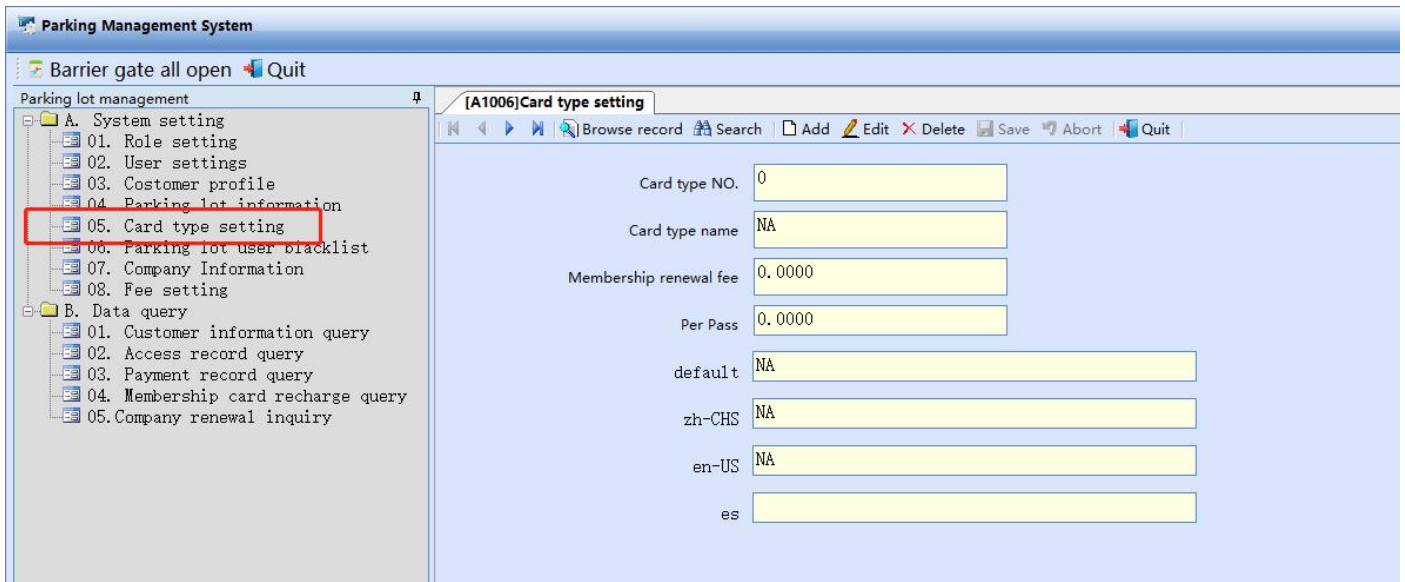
Parking Management System

Barrier gate all open Quit

Parking lot management

A. System setting
01. Role setting
02. User settings
03. Costomer profile
04. Parking lot information
05. Card type setting
06. Parking lot user blacklist
07. Company Information
08. Fee setting
B. Data query
01. Customer information query
02. Access record query
03. Payment record query
04. Membership card recharge query
05. Company renewal inquiry

[A1006]Card type setting

Browse record Search Add Edit Delete Save Abort Quit

Card type NO. 0

Card type name NA

Membership renewal fee 0.0000

Per Pass 0.0000

default NA

zh-CHS NA

en-US NA

es